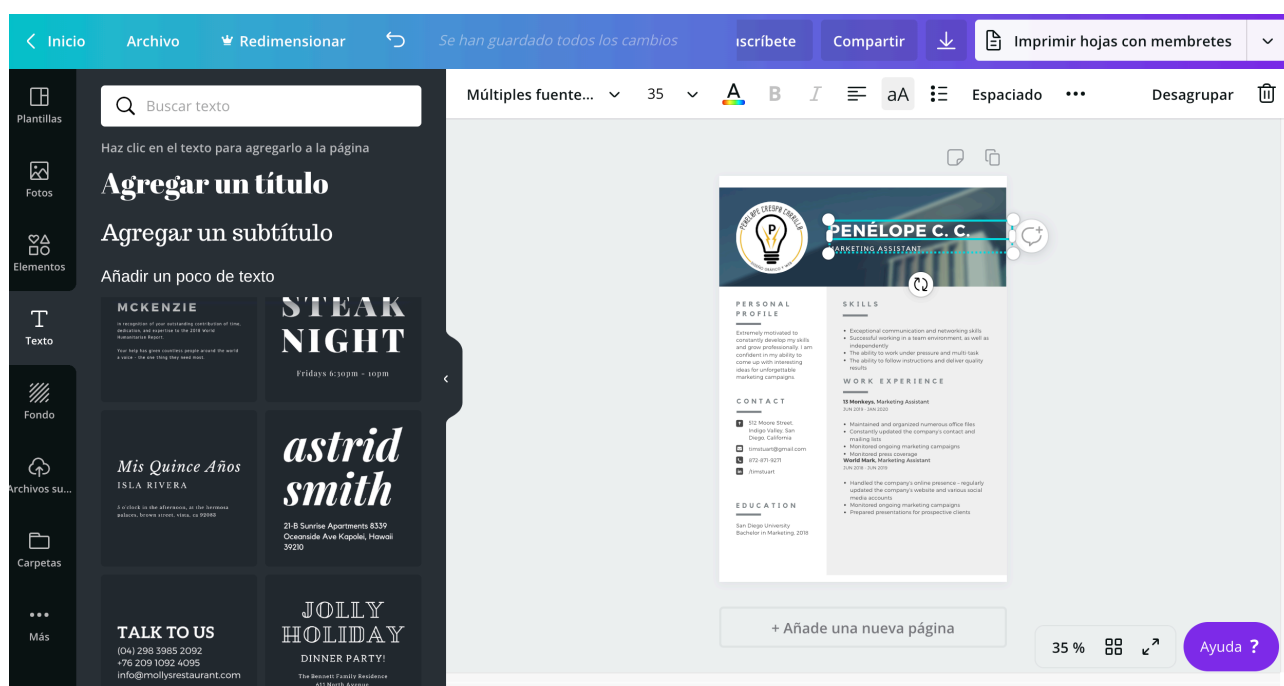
Inicio Archivo Redimensionar Se han guardado todos los cambios ıscríbete Compartir Imprimir hojas con membretes

Plantillas
Fotos
Elementos
Texto
Fondo
Archivos su...
Carpetas
Más

Buscar texto

Haz clic en el texto para agregarlo a la página

Agregar un título

Agregar un subtítulo

Añadir un poco de texto

MCKENZIE

In recognition of your outstanding contribution of time, dedication, and expertise to the 2018 World Humanitarian Report.

Your help has given countless people around the world a voice - the one thing they need most.

STEAK NIGHT

Fridays 6:30pm - 10pm

Mis Quince Años
ISLA RIVERA

6 o'clock in the afternoon, at the hermosa palaces, brown street, vista, ca 90060

astrid smith

21-B Sunrise Apartments 8339 Oceanside Ave Kapolei, Hawaii 39210

TALK TO US
(04) 298 3985 2092
+76 209 1092 4095
info@mollysrestaurant.com

JOLLY HOLIDAY
DINNER PARTY!
The Bennett Family Residence
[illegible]

Múltiples fuente... 35 aA Espaciado ••• Desagrupar

PENÉLOPE CRESPO CARRILLO

PENÉLOPE C. C.
MARKETING ASSISTANT

PERSONAL PROFILE

Extremely motivated to constantly develop my skills and grow professionally. I am confident in my ability to come up with interesting ideas for unforgettable marketing campaigns.

CONTACT

512 Moore Street, Indigo Valley, San Diego, California
timstuart@gmail.com
872-471-9211
/timstuart

EDUCATION

San Diego University
Bachelor in Marketing, 2018

SKILLS

• Exceptional communication and networking skills
• Successful working in a team environment, as well as independently
• The ability to work under pressure and multi-task
• The ability to follow instructions and deliver quality results

WORK EXPERIENCE

11 Monkeys, Marketing Assistant
JUN 2019 - JAN 2020

• Maintained and organized numerous office files
• Constantly updated the company's contact and mailing lists
• Monitored ongoing marketing campaigns
• Monitored press coverage

World Mark, Marketing Assistant
JUN 2018 - JUN 2019

• Handled the company's online presence - regularly updated the company's website and various social media accounts
• Monitored ongoing marketing campaigns
• Prepared presentations for prospective clients

+ Añade una nueva página

35 %

Ayuda ?